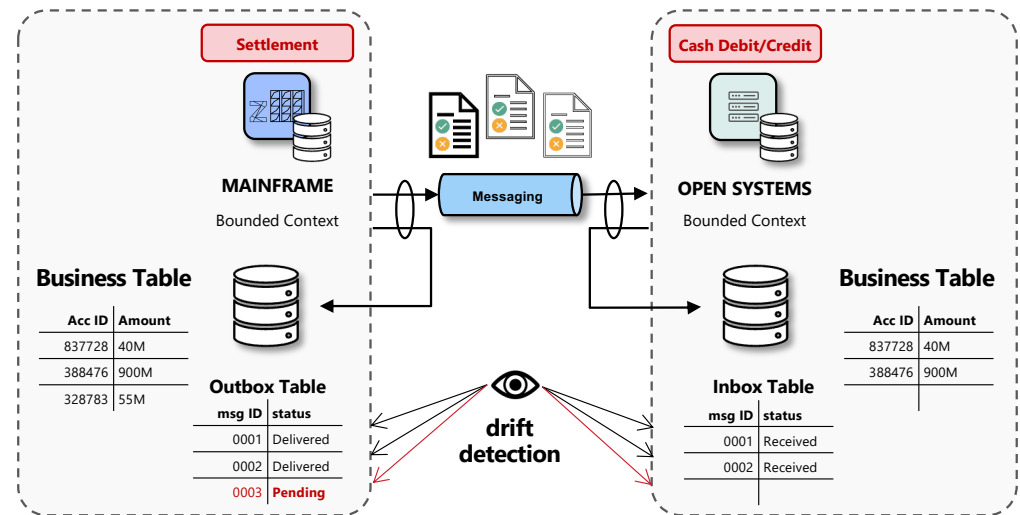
Settlement

MAINFRAME

Bounded Context

Messaging

Cash Debit/Credit

OPEN SYSTEMS

Bounded Context

Business Table

| Acc ID | Amount |
|---|---|
| 837728 | 40M |
| 388476 | 900M |
| 328783 | 55M |

Outbox Table

| msg ID | status |
|---|---|
| 0001 | Delivered |
| 0002 | Delivered |
| 0003 | Pending |

drift detection

Inbox Table

| msg ID | status |
|---|---|
| 0001 | Received |
| 0002 | Received |

Business Table

| Acc ID | Amount |
|---|---|
| 837728 | 40M |
| 388476 | 900M |